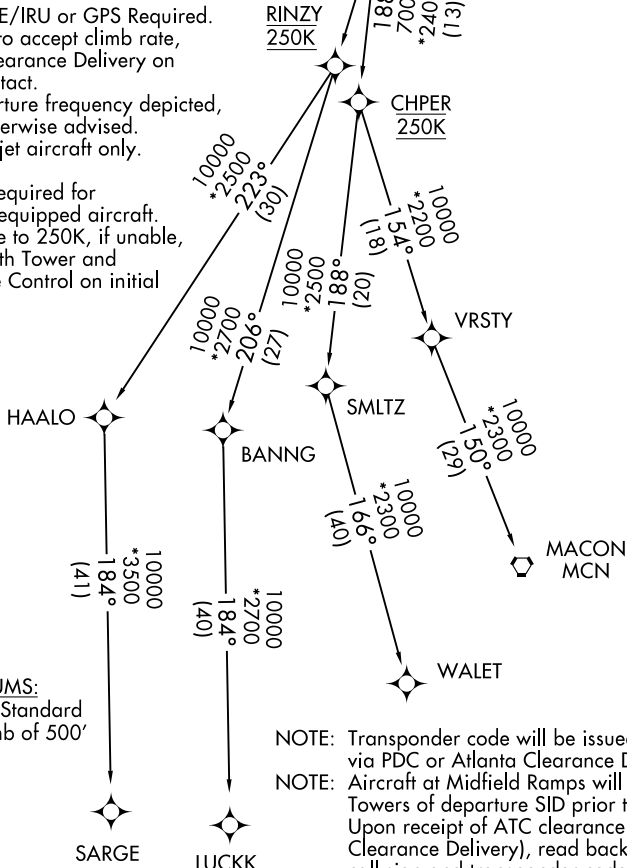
E/IRU or GPS Required.
o accept climb rate,
earance Delivery on
tact.
rture frequency depicted,
erwise advised.
jet aircraft only.

equired for
equipped aircraft.
e to 250K, if unable,
th Tower and
Control on initial

RINZY
250K

188
700
*240
(13)

CHPER
250K

10000
*2500
223°
(30)

10000
*2200
154°
(18)

10000
*2500
188°
(20)

10000
*2700
206°
(27)

VRSTY

HAALO

SMLTZ

BANNG

10000
*2300
150°
(29)

10000
*2300
166°
(40)

10000
*3500
184°
(41)

10000
*2700
184°
(40)

MACON
MCN

WALET

UMS:
Standard
mb of 500'

NOTE: Transponder code will be issue
via PDC or Atlanta Clearance D
NOTE: Aircraft at Midfield Ramps will
Towers of departure SID prior t
Upon receipt of ATC clearance
Clearance Delivery), read back
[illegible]

SARGE

LUCKK